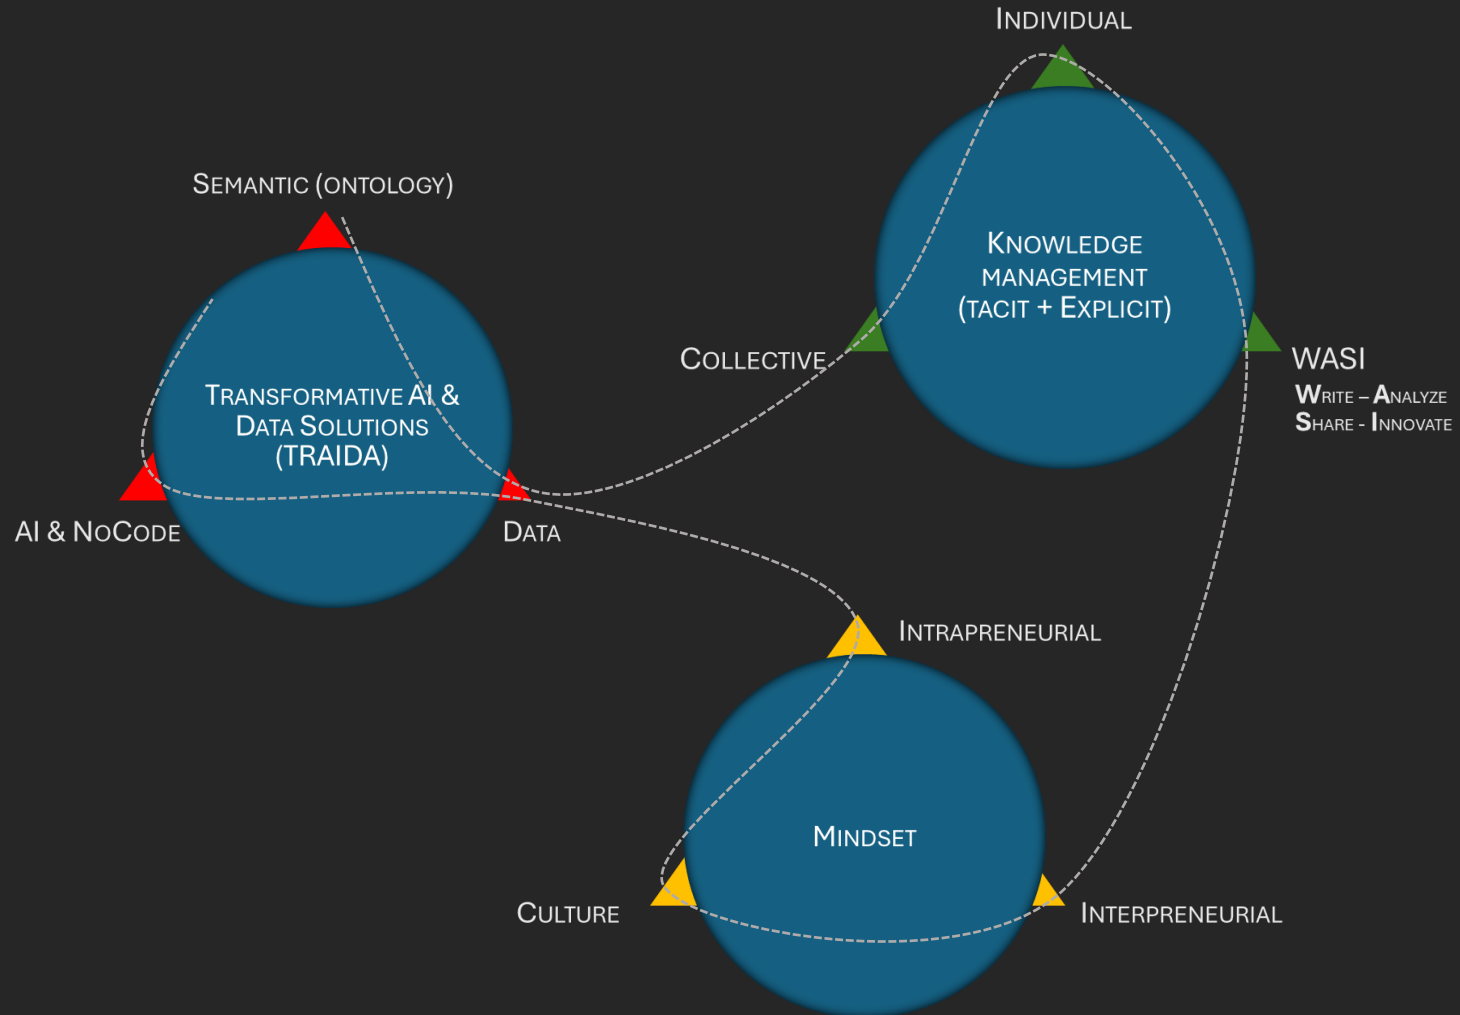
Individual

Semantic (ontology)

Knowledge management (tacit + Explicit)

Collective

WASI

Write – Analyze
Share - Innovate

Transformative AI & Data Solutions (TRAIDA)

AI & NoCode

Data

Intrapreneurial

Mindset

Culture

Interpreneurial